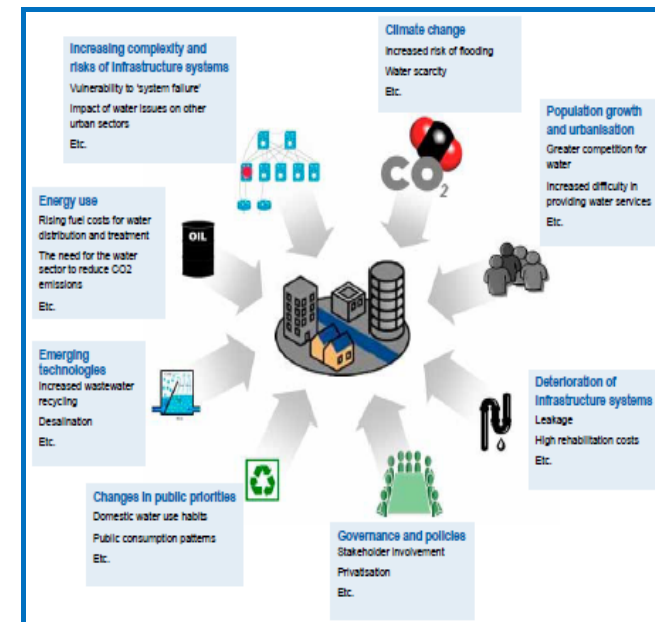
Increasing complexity and risks of infrastructure systems
Vulnerability to 'system failure'
Impact of water issues on other urban sectors
Etc.

Climate change
Increased risk of flooding
Water scarcity
Etc.

$CO_2$

Population growth and urbanisation
Greater competition for water
Increased difficulty in providing water services
Etc.

Energy use
Rising fuel costs for water distribution and treatment
The need for the water sector to reduce CO2 emissions
Etc.

OIL

Emerging technologies
Increased wastewater recycling
Desalination
Etc.

Deterioration of infrastructure systems
Leakage
High rehabilitation costs
Etc.

Changes in public priorities
Domestic water use habits
Public consumption patterns
Etc.

Governance and policies
Stakeholder involvement
Privatisation
Etc.